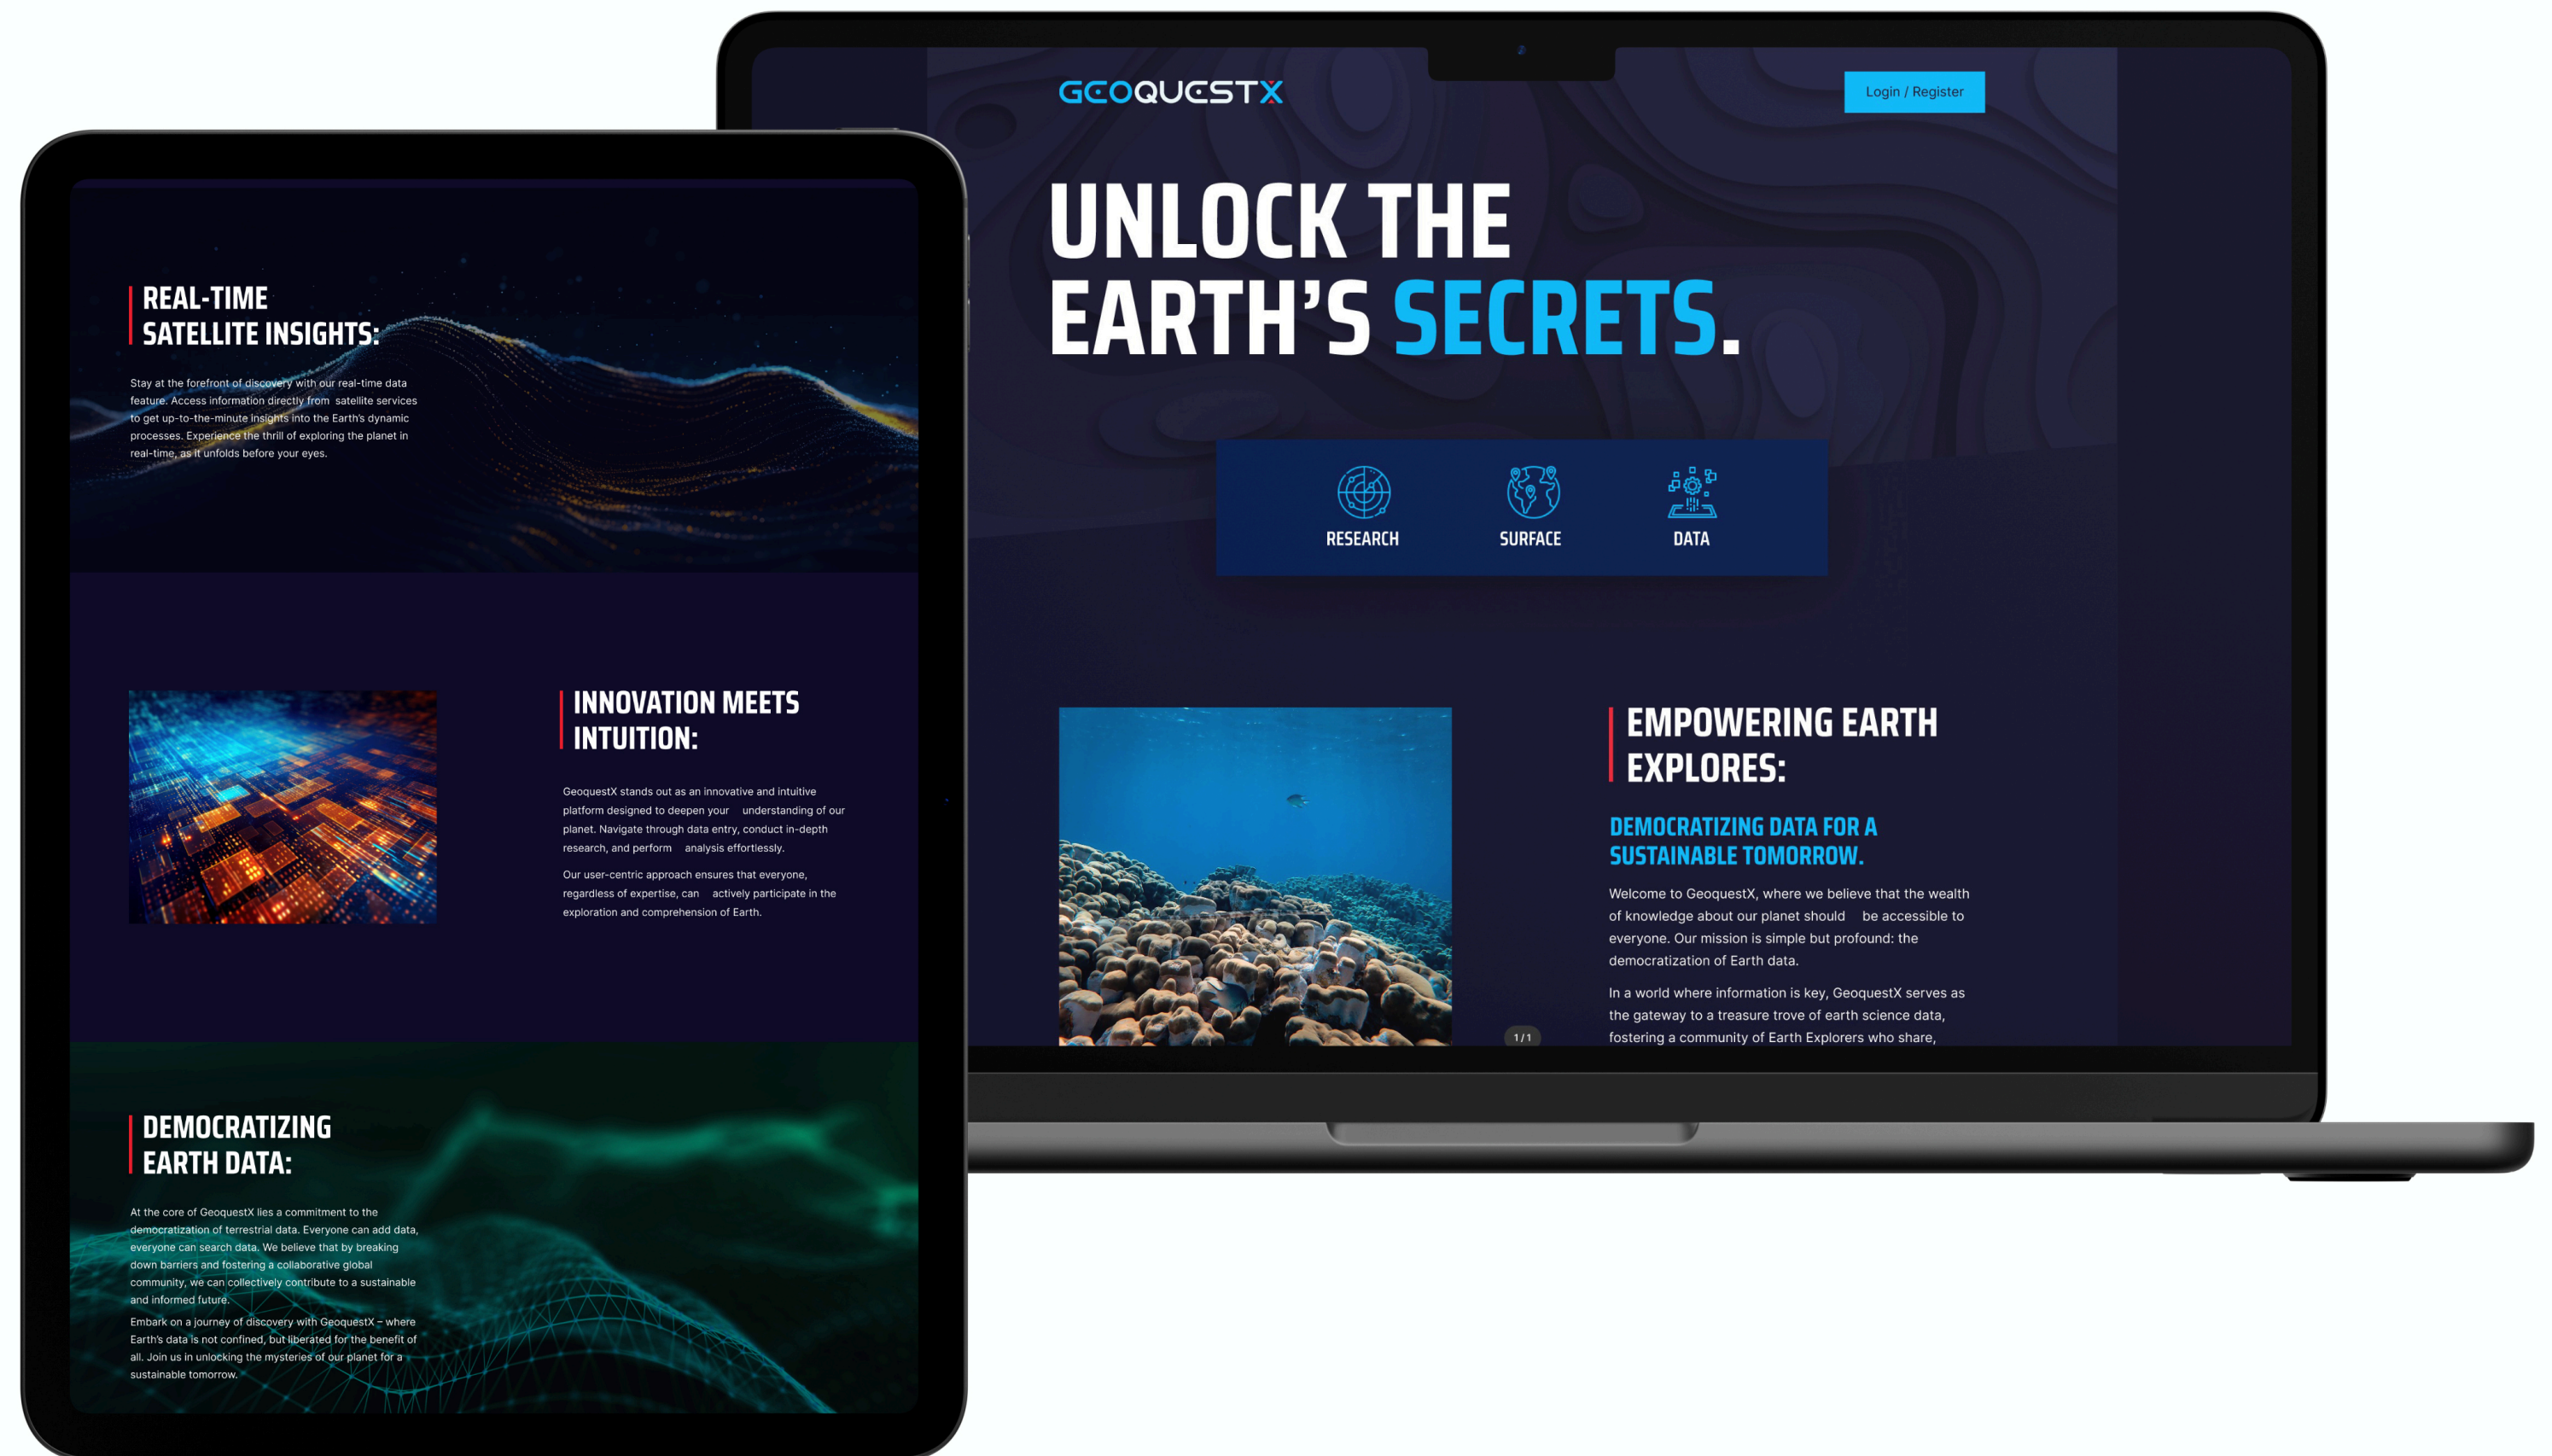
REAL-TIME SATELLITE INSIGHTS:

Stay at the forefront of discovery with our real-time data feature. Access information directly from satellite services to get up-to-the-minute insights into the Earth's dynamic processes. Experience the thrill of exploring the planet in real-time, as it unfolds before your eyes.

INNOVATION MEETS INTUITION:

GeoquestX stands out as an innovative and intuitive platform designed to deepen your understanding of our planet. Navigate through data entry, conduct in-depth research, and perform analysis effortlessly.

Our user-centric approach ensures that everyone, regardless of expertise, can actively participate in the exploration and comprehension of Earth.

DEMOCRATIZING EARTH DATA:

At the core of GeoquestX lies a commitment to the democratization of terrestrial data. Everyone can add data, everyone can search data. We believe that by breaking down barriers and fostering a collaborative global community, we can collectively contribute to a sustainable and informed future.

Embark on a journey of discovery with GeoquestX – where Earth's data is not confined, but liberated for the benefit of all. Join us in unlocking the mysteries of our planet for a sustainable tomorrow.

GEOQUESTX

Login / Register

UNLOCK THE EARTH'S SECRETS.

RESEARCH

SURFACE

DATA

EMPOWERING EARTH EXPLORES:

DEMOCRATIZING DATA FOR A SUSTAINABLE TOMORROW.

Welcome to GeoquestX, where we believe that the wealth of knowledge about our planet should be accessible to everyone. Our mission is simple but profound: the democratization of Earth data.

In a world where information is key, GeoquestX serves as the gateway to a treasure trove of earth science data, fostering a community of Earth Explorers who share,

1 / 1